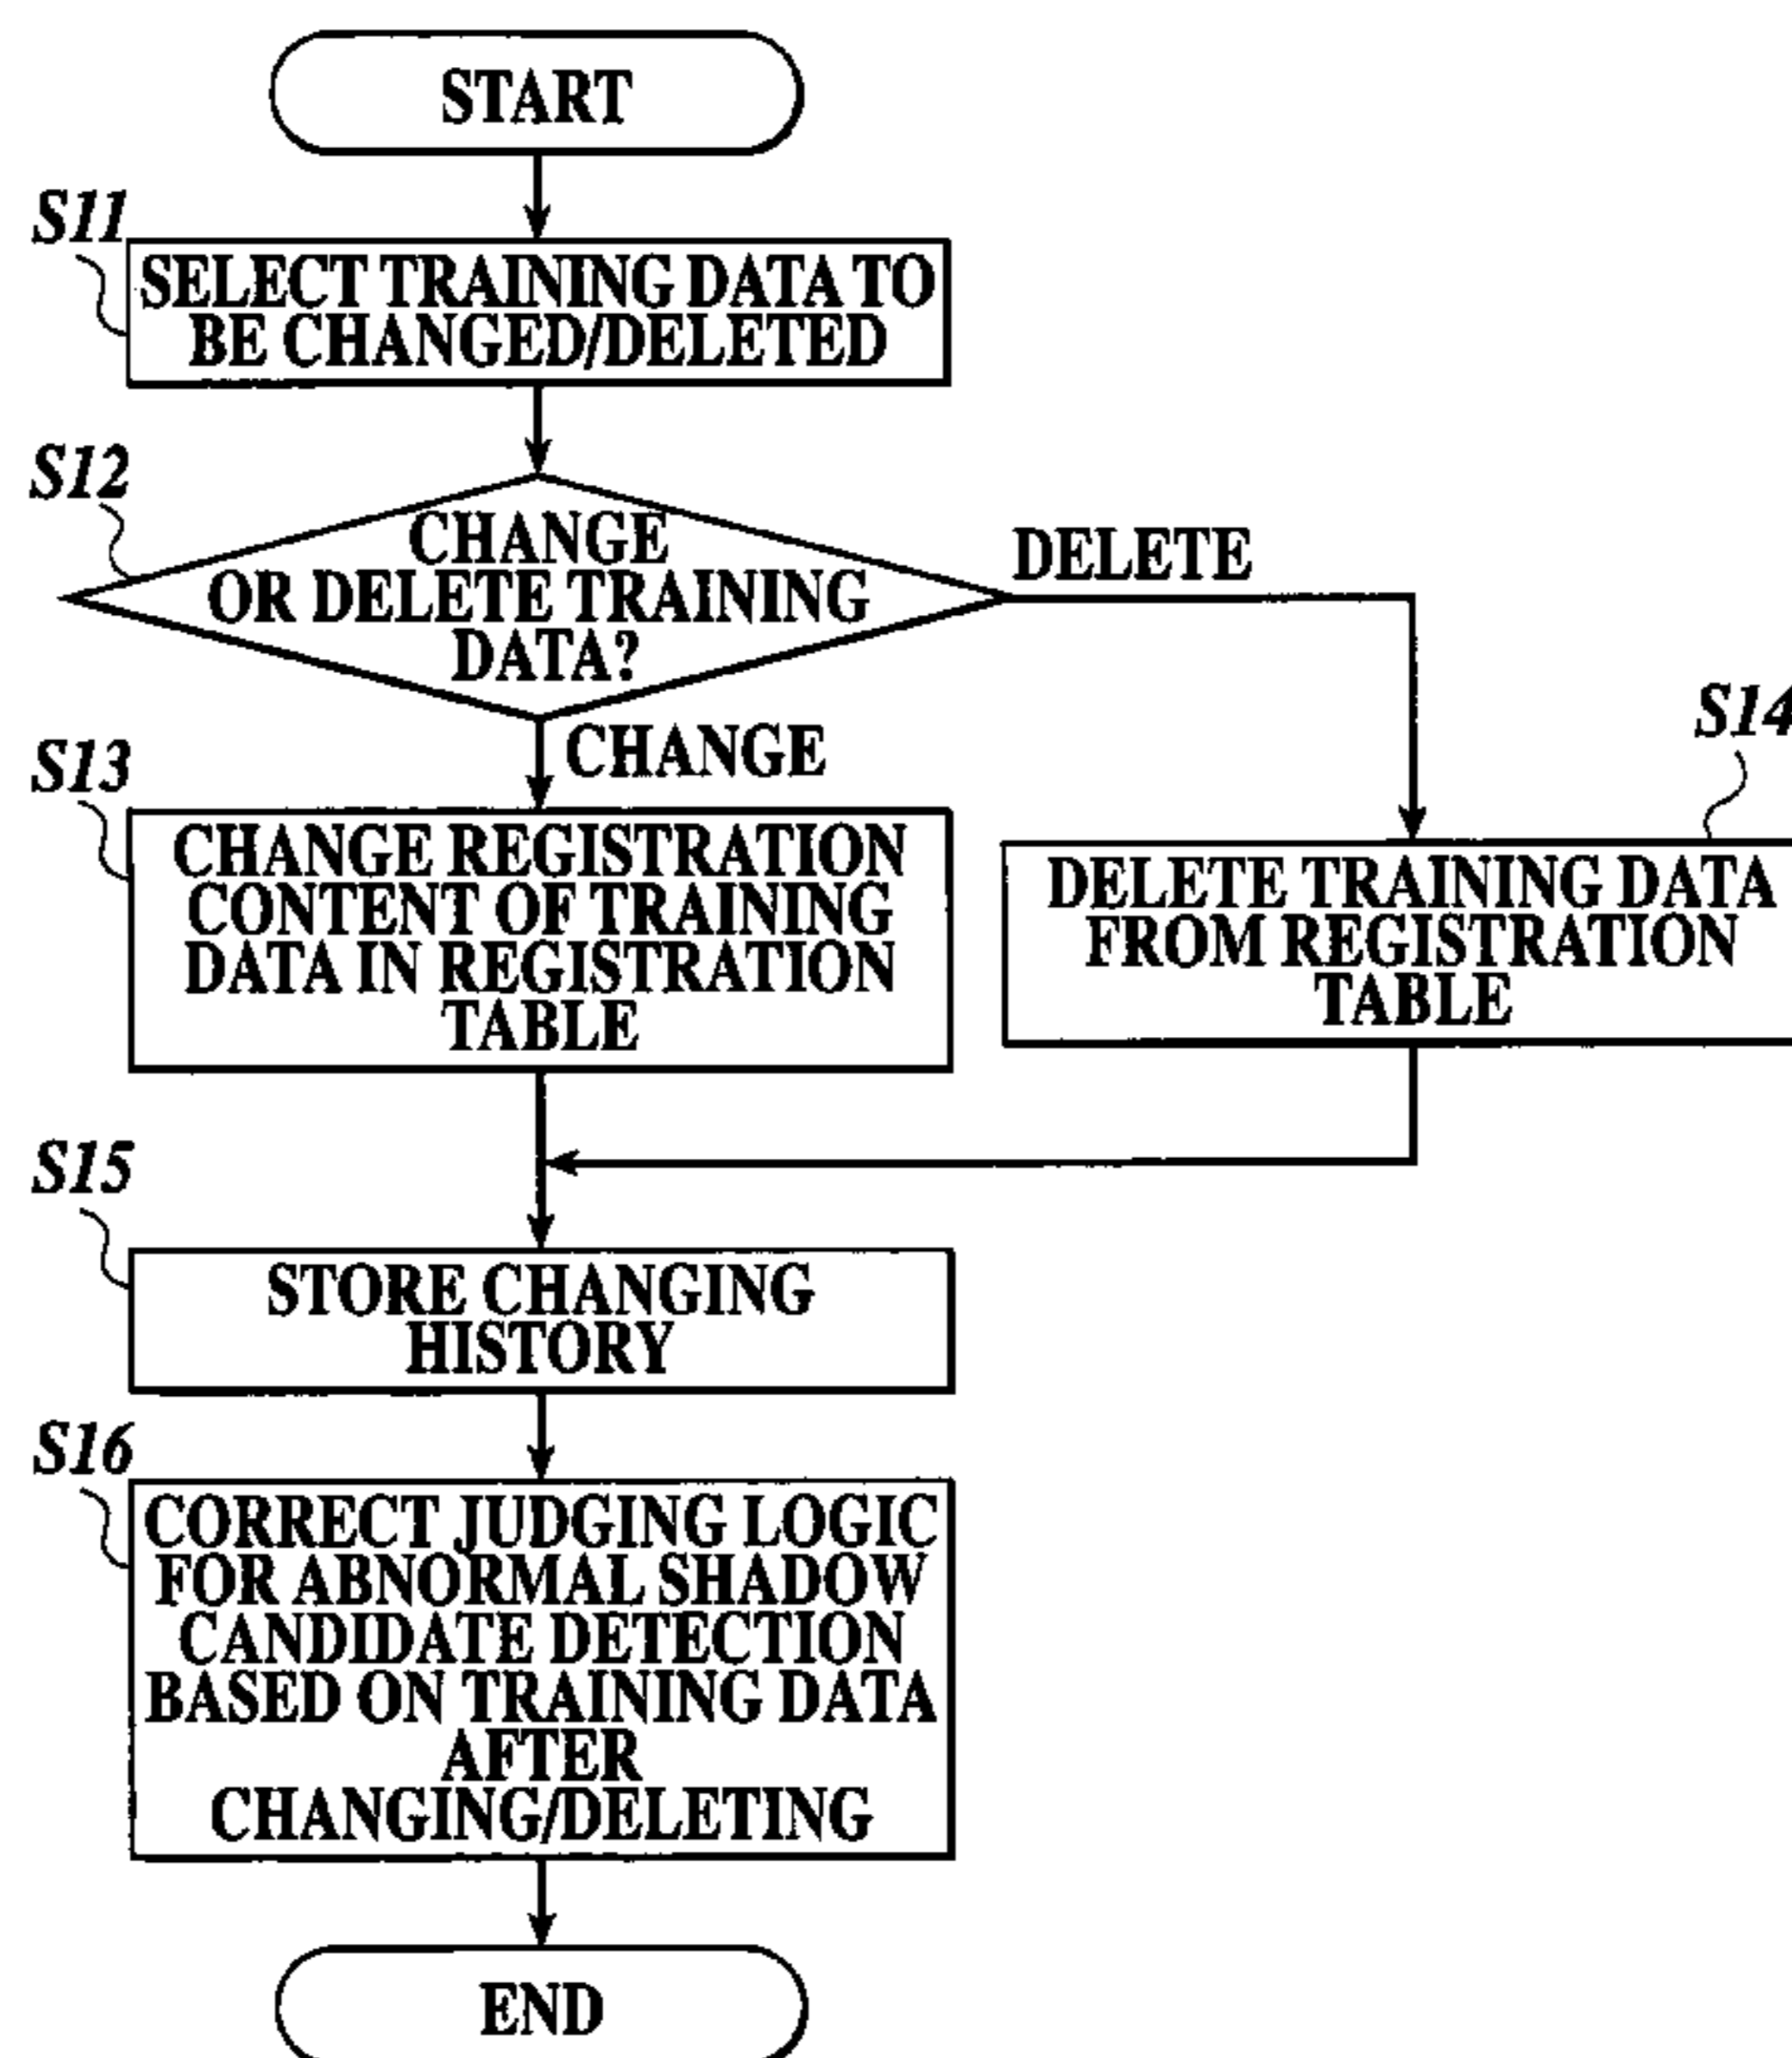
START

S11
SELECT TRAINING DATA TO BE CHANGED/DELETED

S12
CHANGE OR DELETE TRAINING DATA?

DELETE

CHANGE

S13
CHANGE REGISTRATION CONTENT OF TRAINING DATA IN REGISTRATION TABLE

S14
DELETE TRAINING DATA FROM REGISTRATION TABLE

S15
STORE CHANGING HISTORY

S16
CORRECT JUDGING LOGIC FOR ABNORMAL SHADOW CANDIDATE DETECTION BASED ON TRAINING DATA AFTER CHANGING/DELETING

END